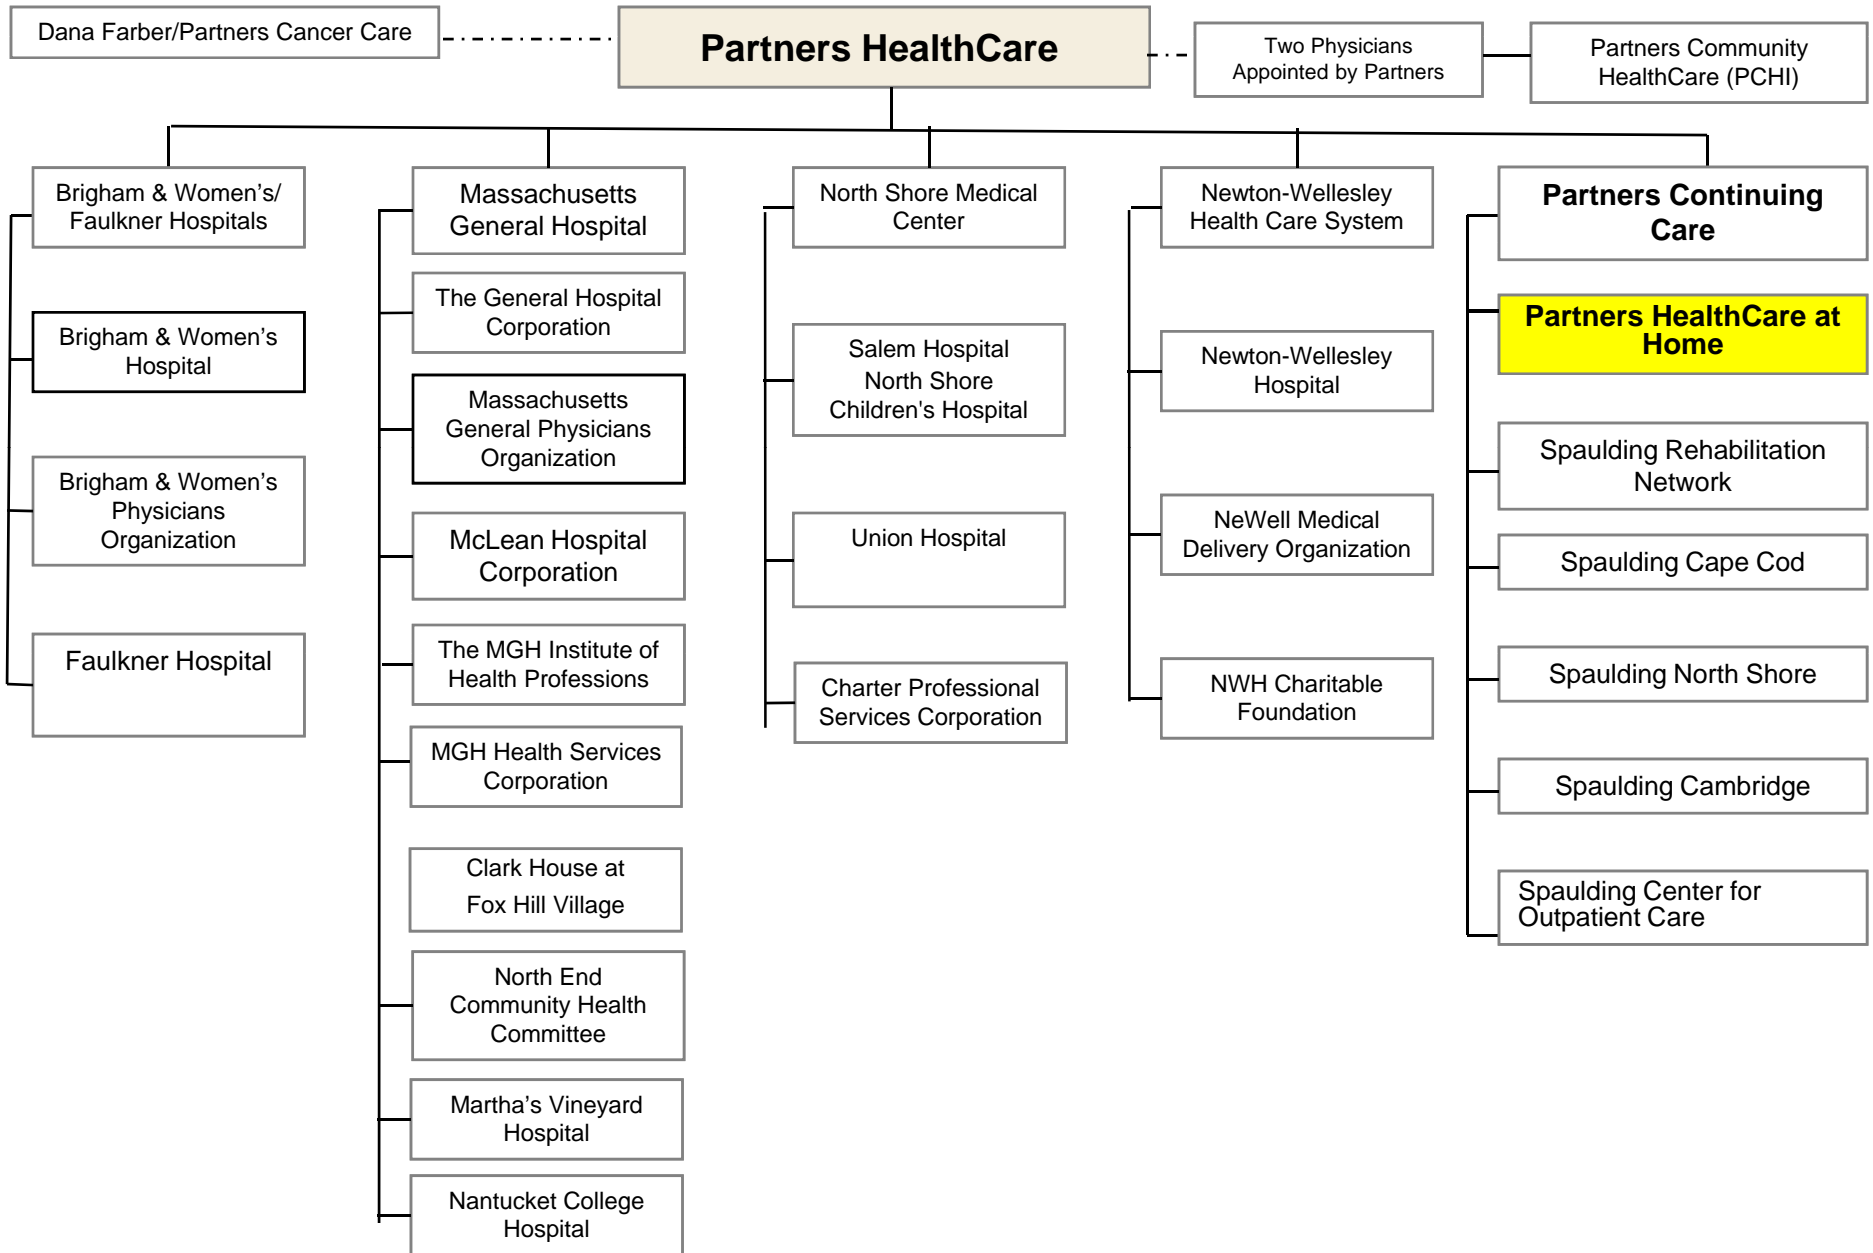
Dana Farber/Partners Cancer Care

Partners HealthCare

Two Physicians Appointed by Partners

Partners Community HealthCare (PCHI)

Brigham & Women's/ Faulkner Hospitals

Brigham & Women's Hospital

Brigham & Women's Physicians Organization

Faulkner Hospital

Massachusetts General Hospital

The General Hospital Corporation

Massachusetts General Physicians Organization

McLean Hospital Corporation

The MGH Institute of Health Professions

MGH Health Services Corporation

Clark House at Fox Hill Village

North End Community Health Committee

Martha's Vineyard Hospital

Nantucket College Hospital

North Shore Medical Center

Salem Hospital North Shore Children's Hospital

Union Hospital

Charter Professional Services Corporation

Newton-Wellesley Health Care System

Newton-Wellesley Hospital

NeWell Medical Delivery Organization

NWH Charitable Foundation

Partners Continuing Care

Partners HealthCare at Home

Spaulding Rehabilitation Network

Spaulding Cape Cod

Spaulding North Shore

Spaulding Cambridge

Spaulding Center for Outpatient Care